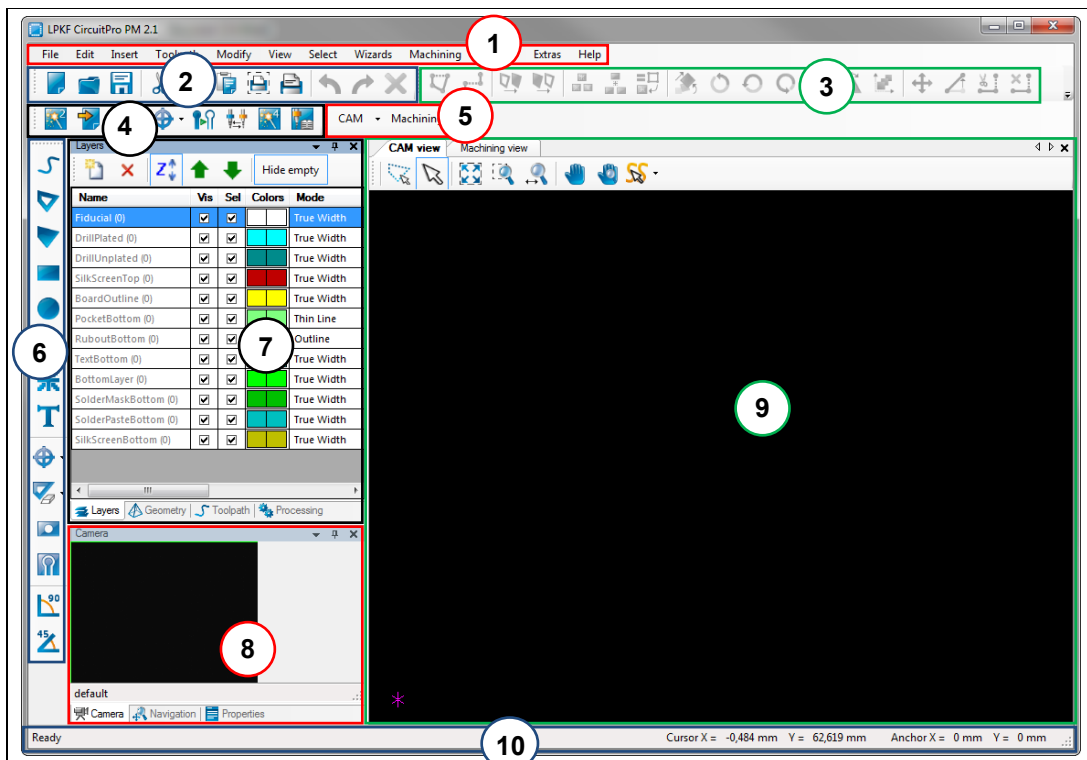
LPKF CircuitPro PM 2.1

File Edit Insert Toolpath Modify View Select Wizards Machining Extras Help

1

2

3

4

5

CAM Machining

Layers

Hide empty

| Name | Vis | Sel | Colors | Mode |
|---|---|---|---|---|
| Fiducial (0) | ☑ | ☑ | | True Width |
| DrillPlated (0) | ☑ | ☑ | | True Width |
| DrillUnplated (0) | ☑ | ☑ | | True Width |
| SilkScreenTop (0) | ☑ | ☑ | | True Width |
| BoardOutline (0) | ☑ | ☑ | | True Width |
| PocketBottom (0) | ☑ | ☑ | | Thin Line |
| RuboutBottom (0) | ☑ | ☑ | | Outline |
| TextBottom (0) | ☑ | ☑ | | True Width |
| BottomLayer (0) | ☑ | ☑ | | True Width |
| SolderMaskBottom (0) | ☑ | ☑ | | True Width |
| SolderPasteBottom (0) | ☑ | ☑ | | True Width |
| SilkScreenBottom (0) | ☑ | ☑ | | True Width |

6

7

Layers Geometry Toolpath Processing

Camera

8

default

Camera Navigation Properties

CAM view Machining view

9

Ready

10

Cursor X = -0,484 mm Y = 62,619 mm Anchor X = 0 mm Y = 0 mm